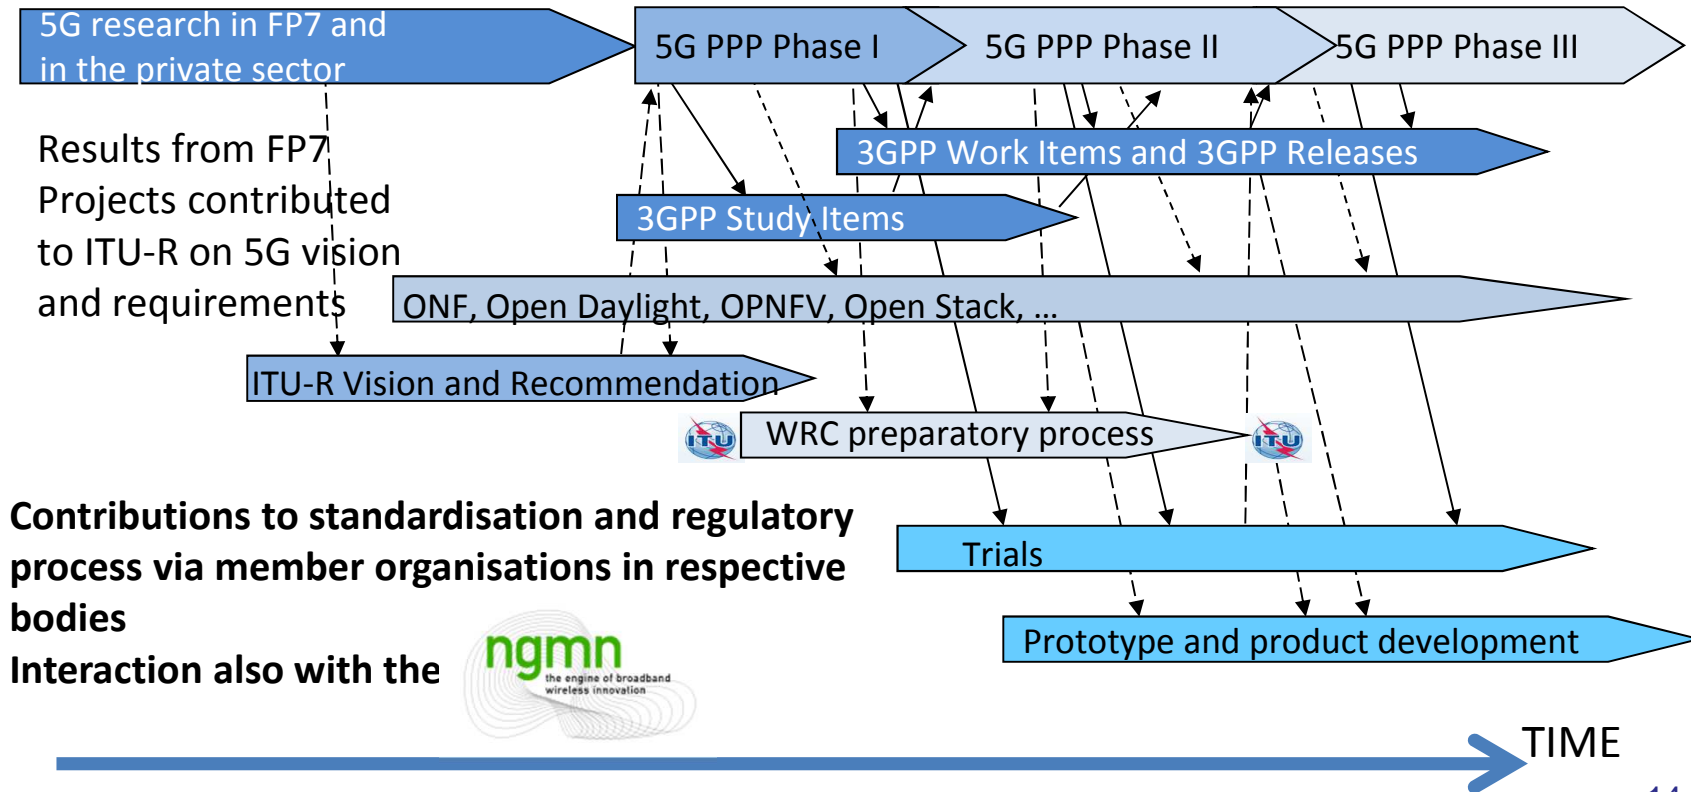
5G research in FP7 and in the private sector

5G PPP Phase I

5G PPP Phase II

5G PPP Phase III

Results from FP7 Projects contributed to ITU-R on 5G vision and requirements

3GPP Work Items and 3GPP Releases

3GPP Study Items

ONF, Open Daylight, OPNFV, Open Stack, …

ITU-R Vision and Recommendation

ITU

WRC preparatory process

ITU

Contributions to standardisation and regulatory process via member organisations in respective bodies

Interaction also with the

ngmn the engine of broadband wireless innovation

Trials

Prototype and product development

TIME

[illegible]